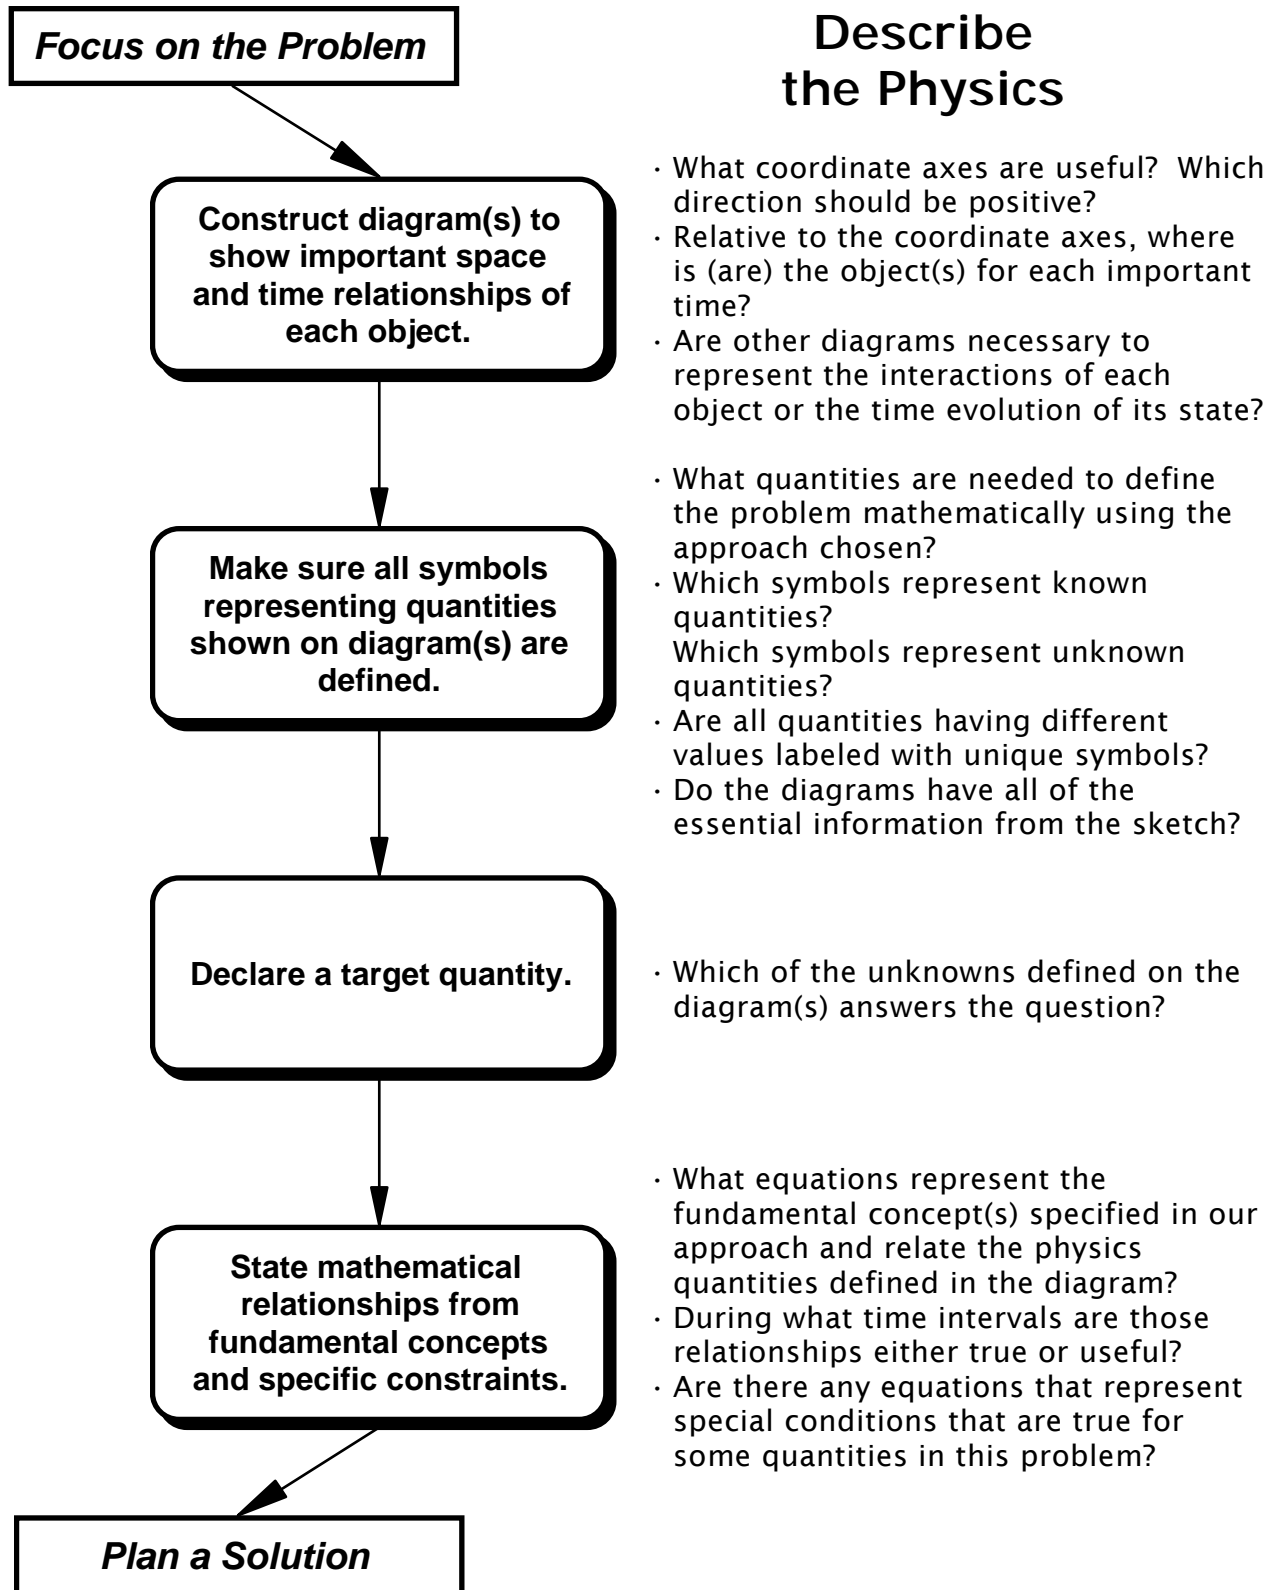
Focus on the Problem

Describe the Physics

Construct diagram(s) to show important space and time relationships of each object.

· What coordinate axes are useful? Which direction should be positive?
· Relative to the coordinate axes, where is (are) the object(s) for each important time?
· Are other diagrams necessary to represent the interactions of each object or the time evolution of its state?

Make sure all symbols representing quantities shown on diagram(s) are defined.

· What quantities are needed to define the problem mathematically using the approach chosen?
· Which symbols represent known quantities?
Which symbols represent unknown quantities?
· Are all quantities having different values labeled with unique symbols?
· Do the diagrams have all of the essential information from the sketch?

Declare a target quantity.

· Which of the unknowns defined on the diagram(s) answers the question?

State mathematical relationships from fundamental concepts and specific constraints.

· What equations represent the fundamental concept(s) specified in our approach and relate the physics quantities defined in the diagram?
· During what time intervals are those relationships either true or useful?
· Are there any equations that represent special conditions that are true for some quantities in this problem?

Plan a Solution